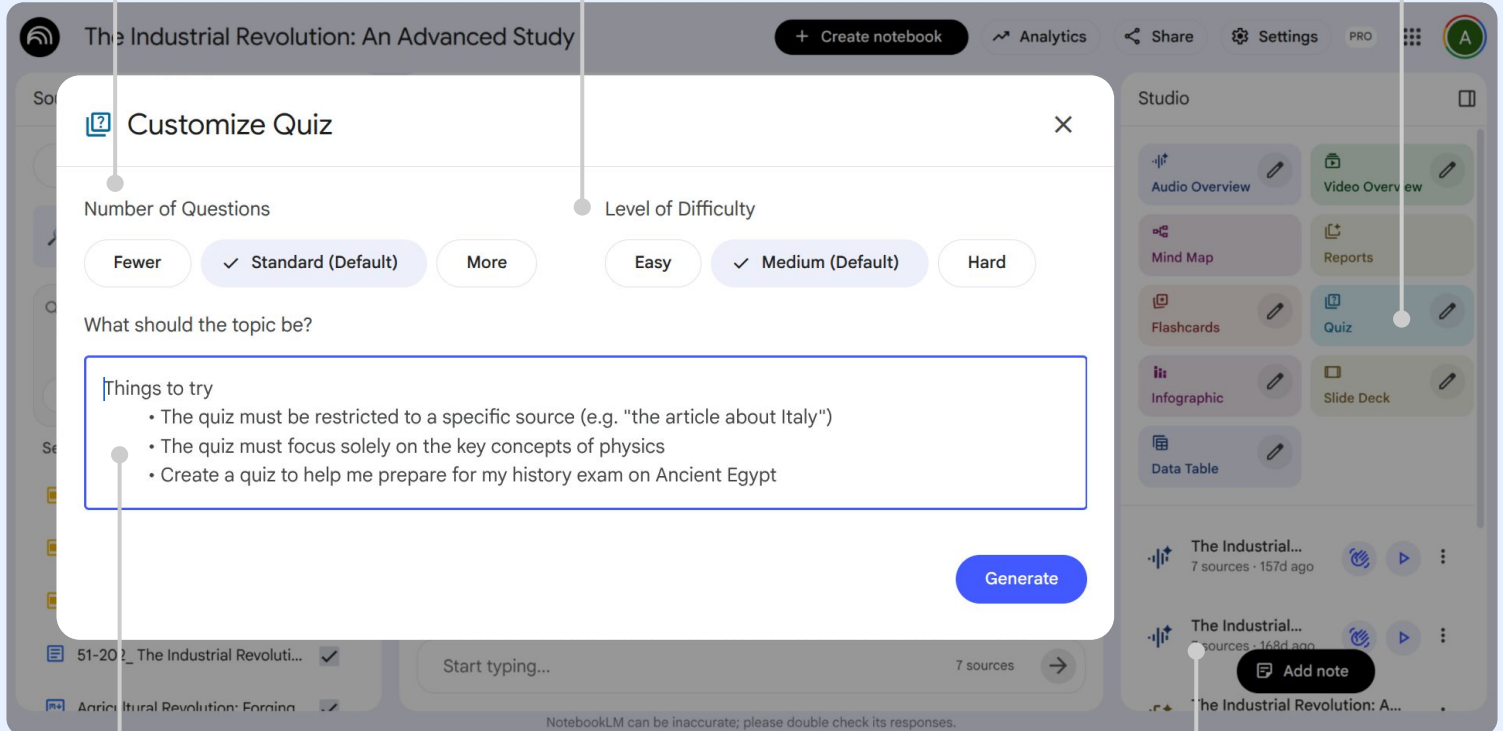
The Industrial Revolution: An Advanced Study

+ Create notebook

Analytics

Share

Settings

PRO

A

So

Customize Quiz

Number of Questions

Fewer

Standard (Default)

More

Level of Difficulty

Easy

Medium (Default)

Hard

What should the topic be?

Things to try

• The quiz must be restricted to a specific source (e.g. "the article about Italy")

• The quiz must focus solely on the key concepts of physics

• Create a quiz to help me prepare for my history exam on Ancient Egypt

Generate

Studio

Audio Overview

Video Overview

Mind Map

Reports

Flashcards

Quiz

Infographic

Slide Deck

Data Table

The Industrial...

7 sources · 157d ago

The Industrial...

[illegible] sources · 168d ago

Add note

The Industrial Revolution: A...

Se

51-202_ The Industrial Revoluti...

Agricultural Revolution: Forging

Start typing...

7 sources

NotebookLM can be inaccurate; please double check its responses.